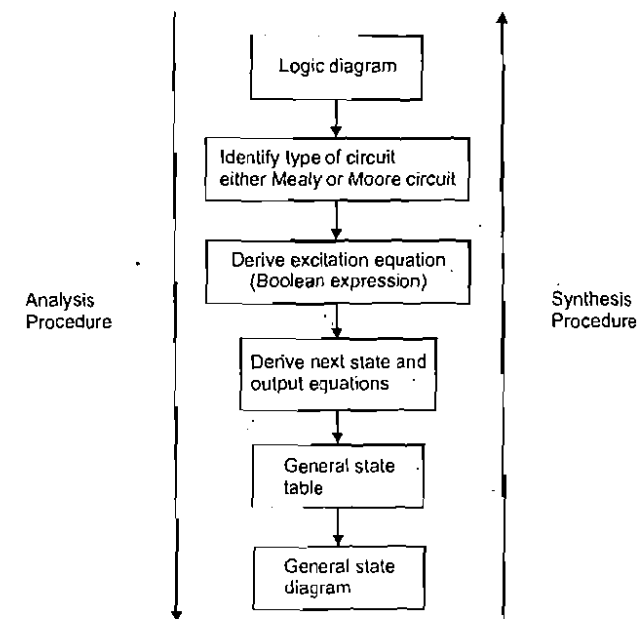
Logic diagram

Identify type of circuit either Mealy or Moore circuit

Derive excitation equation (Boolean expression)

Derive next state and output equations

General state table

General state diagram

Analysis Procedure

Synthesis Procedure